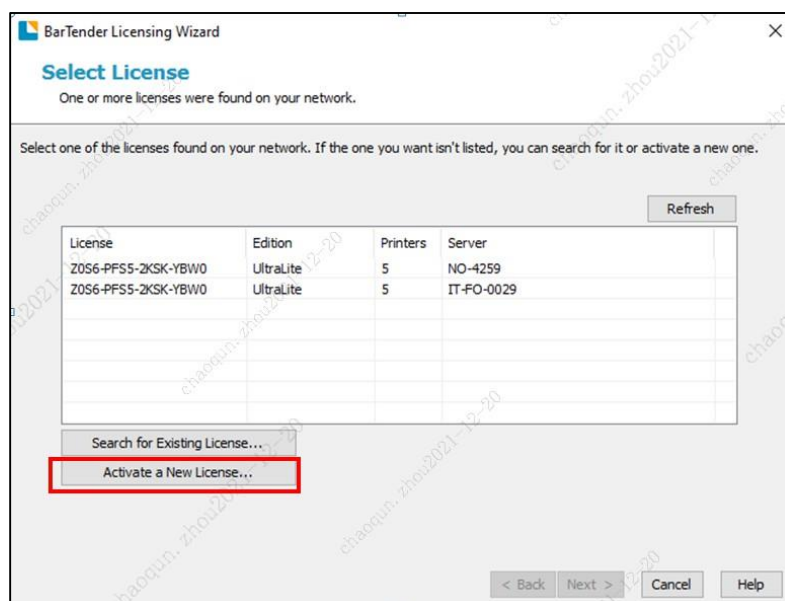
BarTender Licensing Wizard

×

Select License

One or more licenses were found on your network.

Select one of the licenses found on your network. If the one you want isn't listed, you can search for it or activate a new one.

Refresh

| License | Edition | Printers | Server |
|---|---|---|---|
| Z0S6-PFS5-2KSK-YBW0 | UltraLite | 5 | NO-4259 |
| Z0S6-PFS5-2KSK-YBW0 | UltraLite | 5 | IT-FO-0029 |

Search for Existing License...

Activate a New License...

< Back

Next >

Cancel

Help

chaoqun.zhou2021-12-20